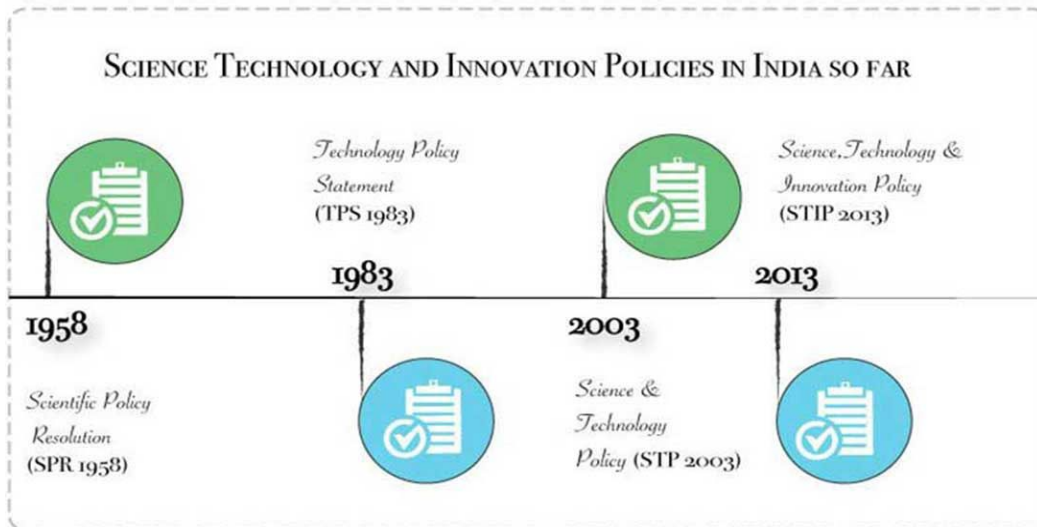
SCIENCE TECHNOLOGY AND INNOVATION POLICIES IN INDIA SO FAR

Technology Policy Statement (TPS 1983)

Science, Technology & Innovation Policy (STIP 2013)

1958

1983

2003

2013

Scientific Policy Resolution (SPR 1958)

Science & Technology Policy (STP 2003)